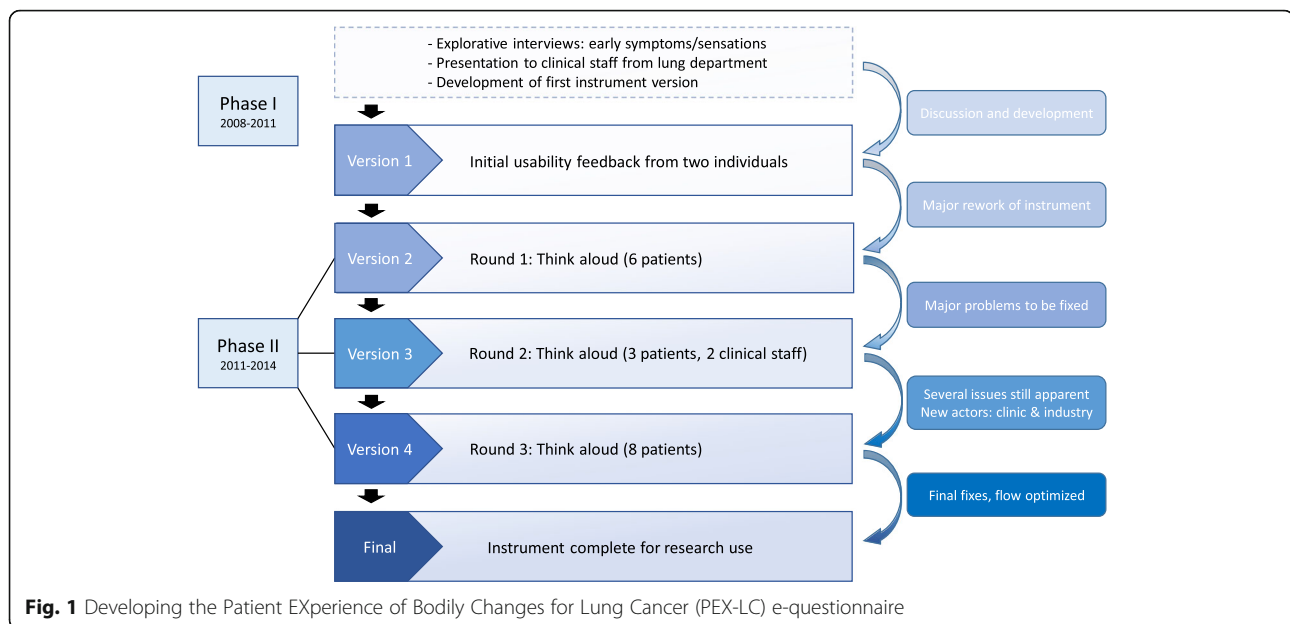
- Explorative interviews: early symptoms/sensations
- Presentation to clinical staff from lung department
- Development of first instrument version

Phase I
2008-2011

Discussion and development

Version 1
Initial usability feedback from two individuals

Major rework of instrument

Version 2
Round 1: Think aloud (6 patients)

Major problems to be fixed

Phase II
2011-2014

Version 3
Round 2: Think aloud (3 patients, 2 clinical staff)

Several issues still apparent
New actors: clinic & industry

Version 4
Round 3: Think aloud (8 patients)

Final fixes, flow optimized

Final
Instrument complete for research use

**Fig. 1** Developing the Patient EXperience of Bodily Changes for Lung Cancer (PEX-LC) e-questionnaire